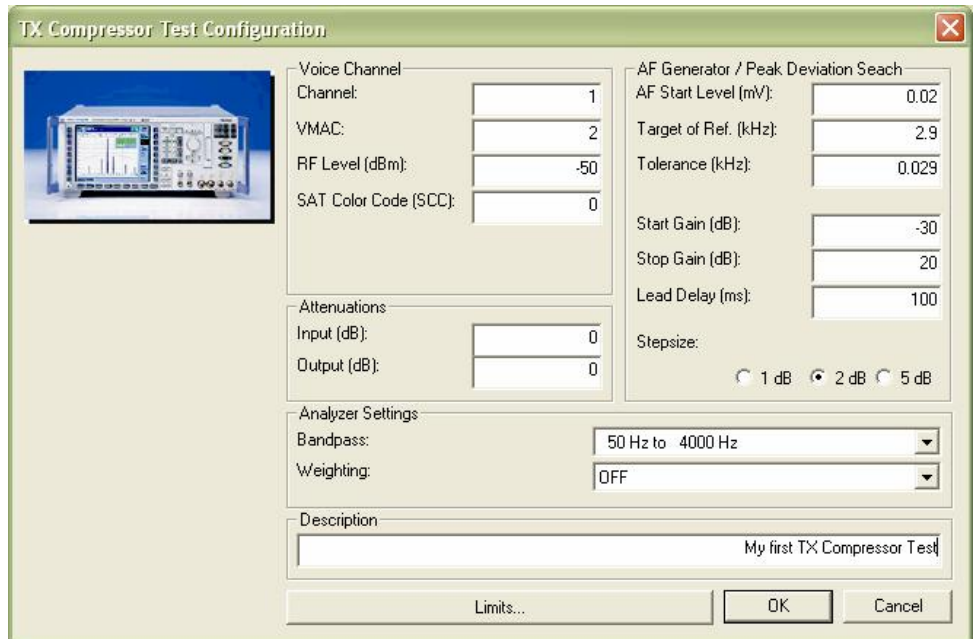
TX Compressor Test Configuration

Voice Channel
Channel: 1
VMAC: 2
RF Level (dBm): -50
SAT Color Code (SCC): 0

AF Generator / Peak Deviation Seach
AF Start Level (mV): 0.02
Target of Ref. (kHz): 2.9
Tolerance (kHz): 0.029

Start Gain (dB): -30
Stop Gain (dB): 20
Lead Delay (ms): 100

Stepsize:
1 dB 2 dB 5 dB

Attenuations
Input (dB): 0
Output (dB): 0

Analyzer Settings
Bandpass: 50 Hz to 4000 Hz
Weighting: OFF

Description
My first TX Compressor Test

Limits...
OK
Cancel